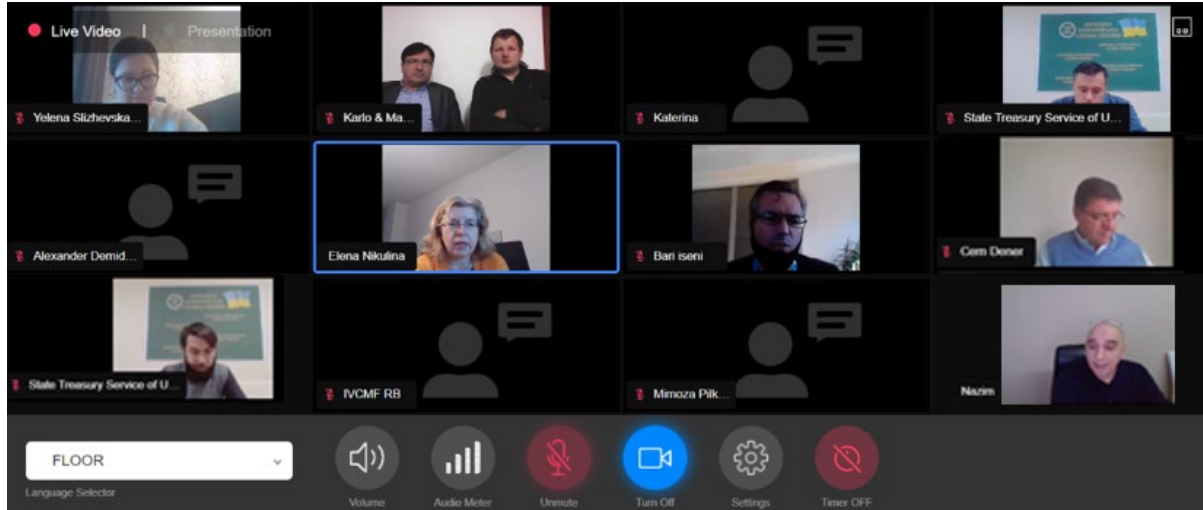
Live Video | Presentation

Yelena Slizhevska...

Karlo & Ma...

Katerina

State Treasury Service of U...

Alexander Demid...

Elena Nikulina

Bari iseni

Cem Dener

State Treasury Service of U...

IVCMF RB

Mimoza Pilk...

Nazim

FLOOR

Language Selector

Volume

Audio Meter

Unmute

Turn Off

Settings

Timer OFF